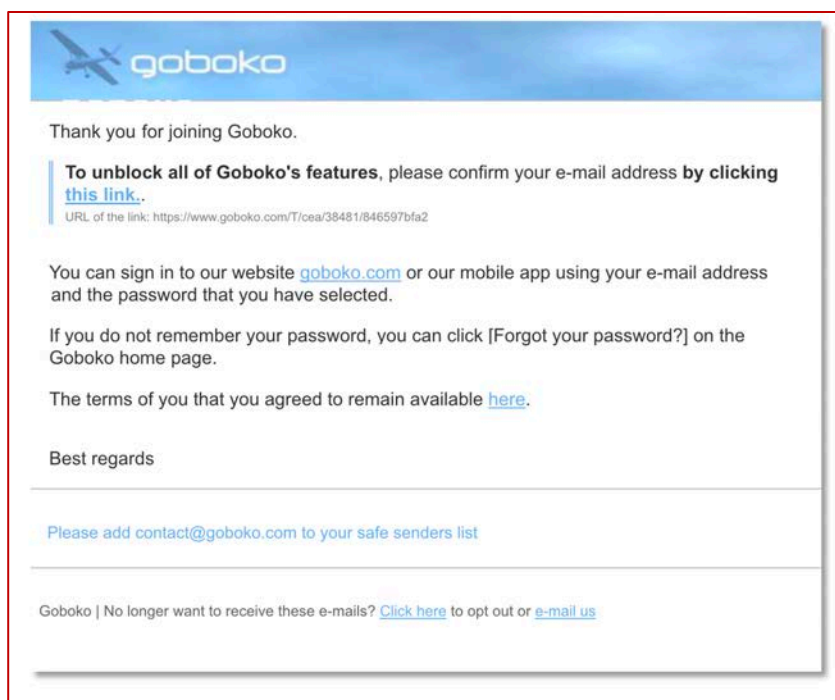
goboko

Thank you for joining Goboko.

**To unblock all of Goboko's features**, please confirm your e-mail address **by clicking this link.**.
URL of the link: https://www.goboko.com/T/cea/38481/846597bfa2

You can sign in to our website goboko.com or our mobile app using your e-mail address and the password that you have selected.

If you do not remember your password, you can click [Forgot your password?] on the Goboko home page.

The terms of you that you agreed to remain available here.

Best regards

Please add contact@goboko.com to your safe senders list

Goboko | No longer want to receive these e-mails? Click here to opt out or e-mail us